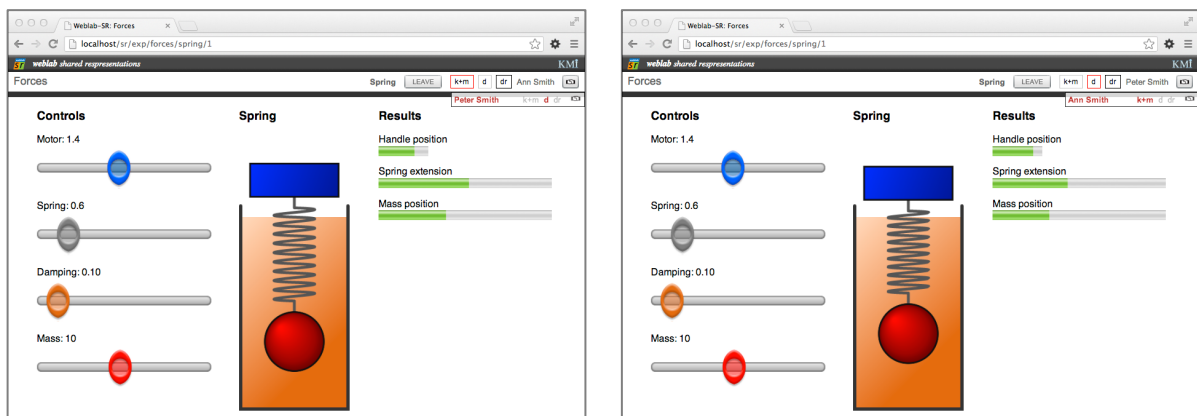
Weblab-SR: Forces
localhost/sr/exp/forces/spring/1
SR weblab shared respresentations
KMi
Forces
Spring LEAVE k+m d dr Ann Smith
Peter Smith k+m d dr
Controls
Motor: 1.4
Spring: 0.6
Damping: 0.10
Mass: 10
Spring
Results
Handle position
Spring extension
Mass position

Weblab-SR: Forces
localhost/sr/exp/forces/spring/1
SR weblab shared respresentations
KMi
Forces
Spring LEAVE k+m d dr Peter Smith
Ann Smith k+m d dr
Controls
Motor: 1.4
Spring: 0.6
Damping: 0.10
Mass: 10
Spring
Results
Handle position
Spring extension
Mass position